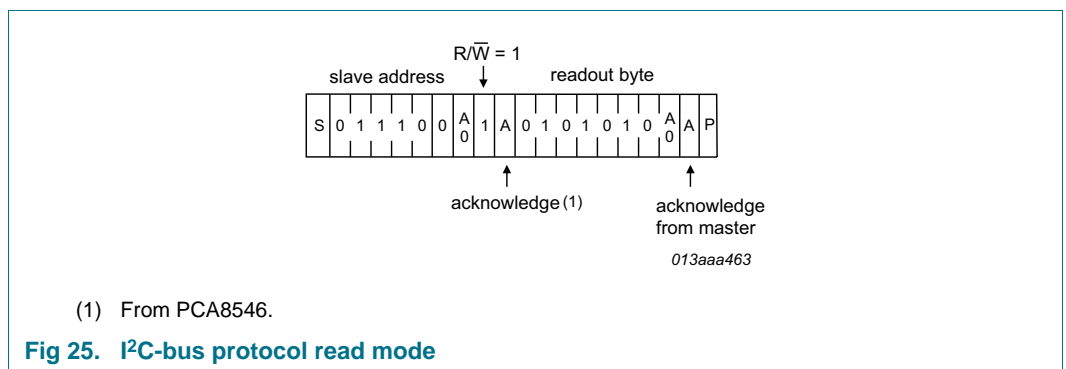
slave address

$R/\overline{W} = 1$

readout byte

| S | 0 | 1 | 1 | 1 | 0 | 0 | A 0 | 1 | A | 0 | 1 | 0 | 1 | 0 | 1 | 0 | A 0 | A | P |
|---|---|---|---|---|---|---|---|---|---|---|---|---|---|---|---|---|---|---|---|

acknowledge (1)

acknowledge from master

013aaa463

(1) From PCA8546.

Fig 25. I²C-bus protocol read mode